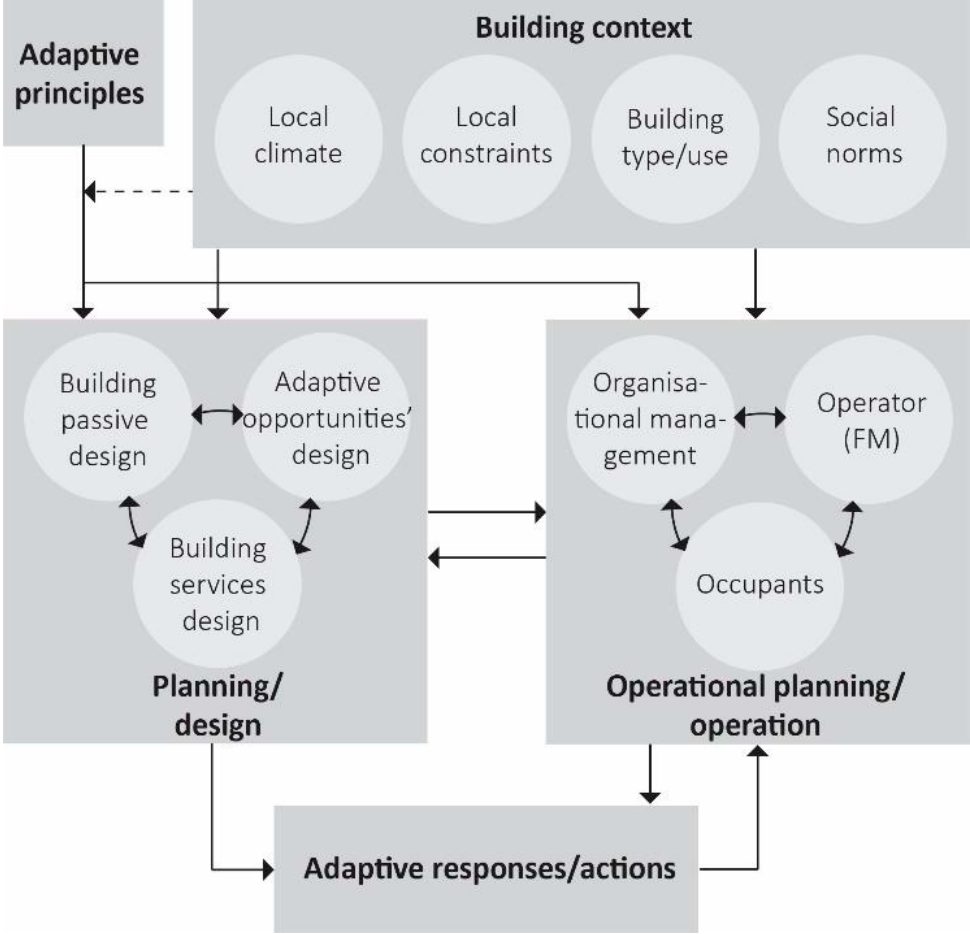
Adaptive principles

Building context

Local climate

Local constraints

Building type/use

Social norms

Building passive design

Adaptive opportunities' design

Building services design

Planning/ design

Organisational management

Operator (FM)

Occupants

Operational planning/ operation

Adaptive responses/actions